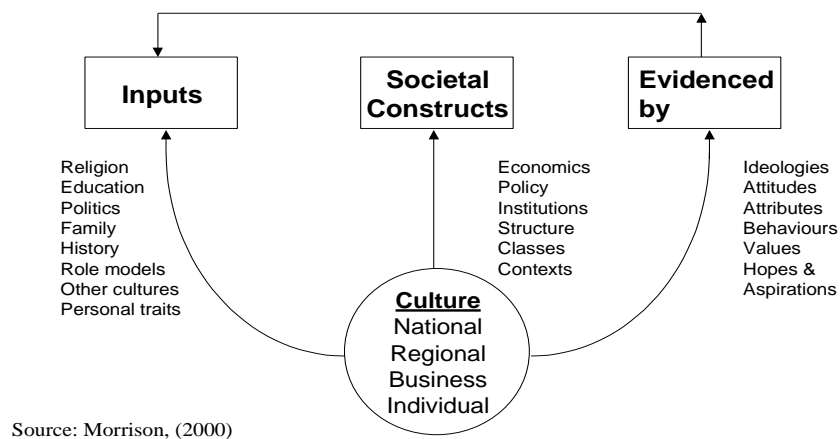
Inputs

Societal Constructs

Evidenced by

Religion
Education
Politics
Family
History
Role models
Other cultures
Personal traits

Economics
Policy
Institutions
Structure
Classes
Contexts

Ideologies
Attitudes
Attributes
Behaviours
Values
Hopes & Aspirations

Culture
National
Regional
Business
Individual

Source: Morrison, (2000)